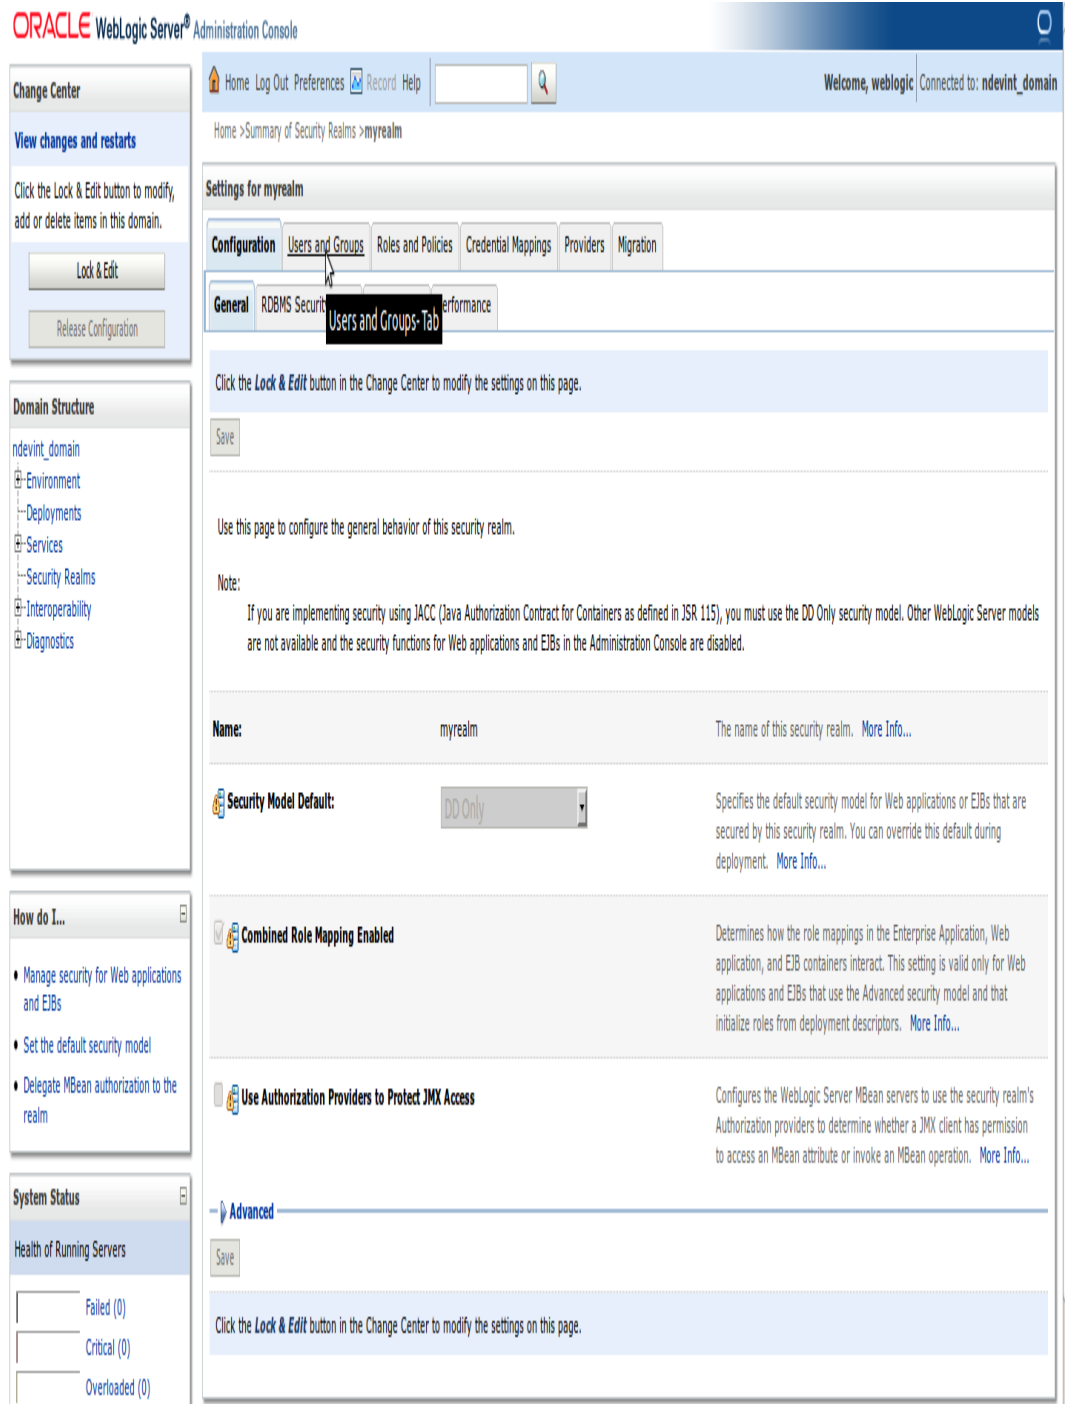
ORACLE WebLogic Server® Administration Console

Change Center

View changes and restarts

Click the Lock & Edit button to modify, add or delete items in this domain.

Lock & Edit

Release Configuration

Domain Structure

ndevint_domain
Environment
Deployments
Services
Security Realms
Interoperability
Diagnostics

How do I...

• Manage security for Web applications and EJBs
• Set the default security model
• Delegate MBean authorization to the realm

System Status

Health of Running Servers

Failed (0)
Critical (0)
Overloaded (0)

Home Log Out Preferences Record Help

Welcome, weblogic Connected to: ndevint_domain

Home >Summary of Security Realms >myrealm

Settings for myrealm

Configuration | Users and Groups | Roles and Policies | Credential Mappings | Providers | Migration

General | RDBMS Securit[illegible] Users and Groups- Tab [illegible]erformance

Click the Lock & Edit button in the Change Center to modify the settings on this page.

Save

Use this page to configure the general behavior of this security realm.

Note:

If you are implementing security using JACC (Java Authorization Contract for Containers as defined in JSR 115), you must use the DD Only security model. Other WebLogic Server models are not available and the security functions for Web applications and EJBs in the Administration Console are disabled.

Name: myrealm The name of this security realm. More Info...

Security Model Default: DD Only Specifies the default security model for Web applications or EJBs that are secured by this security realm. You can override this default during deployment. More Info...

Combined Role Mapping Enabled Determines how the role mappings in the Enterprise Application, Web application, and EJB containers interact. This setting is valid only for Web applications and EJBs that use the Advanced security model and that initialize roles from deployment descriptors. More Info...

Use Authorization Providers to Protect JMX Access Configures the WebLogic Server MBean servers to use the security realm's Authorization providers to determine whether a JMX client has permission to access an MBean attribute or invoke an MBean operation. More Info...

Advanced

Save

Click the Lock & Edit button in the Change Center to modify the settings on this page.